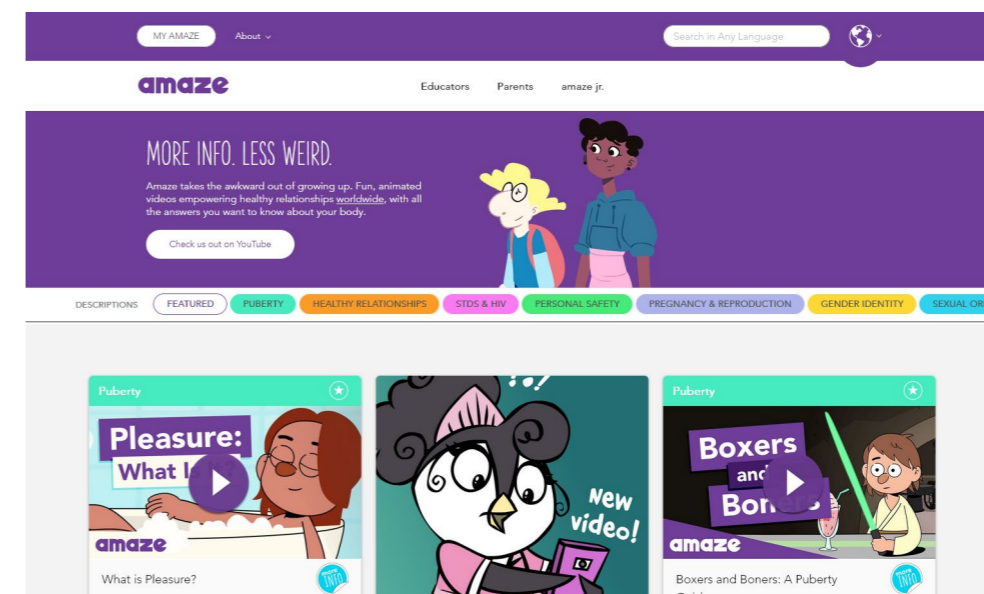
MY AMAZE About

Search in Any Language

amaze

Educators Parents amaze jr.

MORE INFO. LESS WEIRD.

Amaze takes the awkward out of growing up. Fun, animated videos empowering healthy relationships worldwide, with all the answers you want to know about your body.

Check us out on YouTube

DESCRIPTIONS FEATURED PUBERTY HEALTHY RELATIONSHIPS STDS & HIV PERSONAL SAFETY PREGNANCY & REPRODUCTION GENDER IDENTITY SEXUAL OR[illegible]

Puberty

Pleasure: What I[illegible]

amaze

What is Pleasure?

more INFO

New video!

Puberty

Boxers and Boners

amaze

Boxers and Boners: A Puberty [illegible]

more INFO